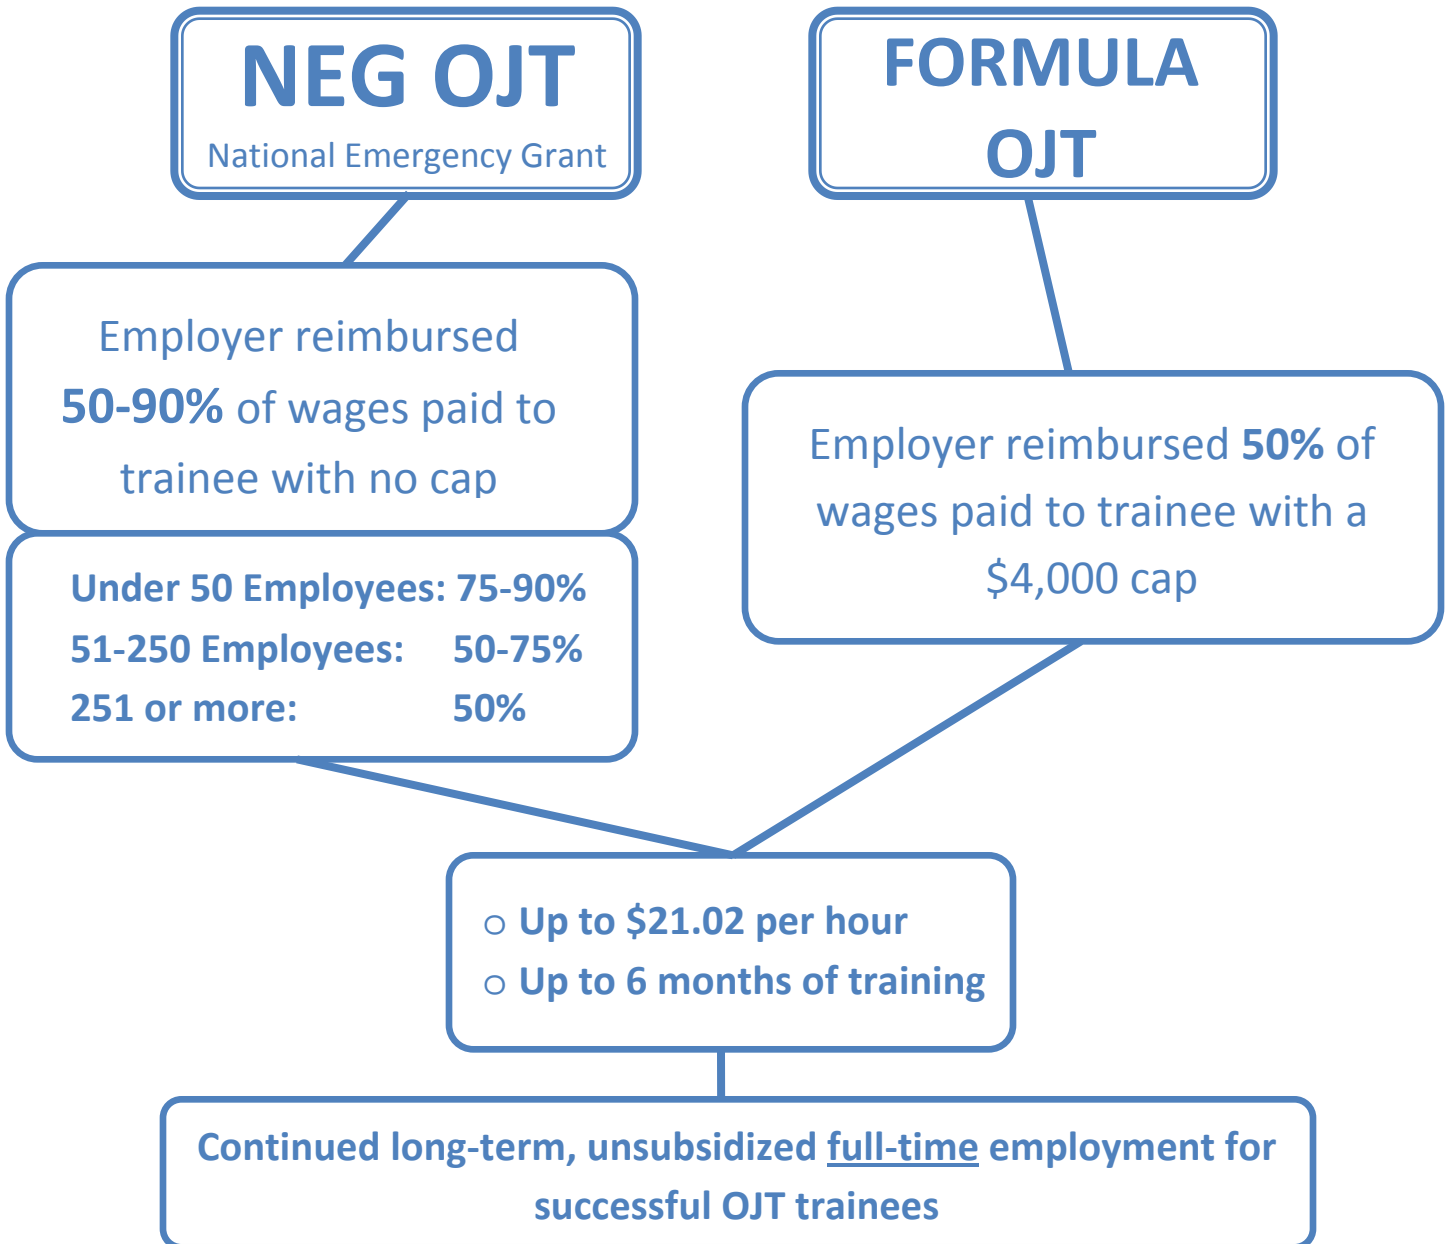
NEG OJT
National Emergency Grant

FORMULA OJT

Employer reimbursed 50-90% of wages paid to trainee with no cap

Under 50 Employees: 75-90%
51-250 Employees: 50-75%
251 or more: 50%

Employer reimbursed 50% of wages paid to trainee with a $4,000 cap

○ Up to $21.02 per hour
○ Up to 6 months of training

Continued long-term, unsubsidized full-time employment for successful OJT trainees